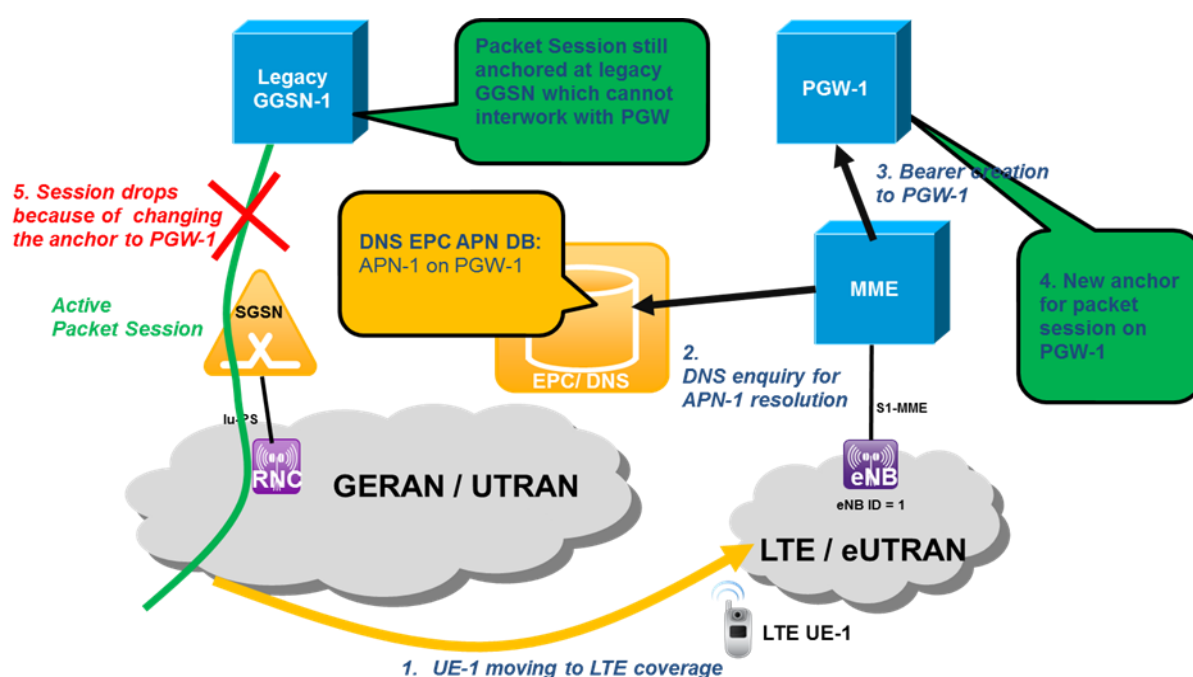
Legacy GGSN-1

Packet Session still anchored at legacy GGSN which cannot interwork with PGW

PGW-1

3. Bearer creation to PGW-1

5. Session drops because of changing the anchor to PGW-1

DNS EPC APN DB: APN-1 on PGW-1

MME

4. New anchor for packet session on PGW-1

Active Packet Session

SGSN

EPC/ DNS

2. DNS enquiry for APN-1 resolution

Iu-PS

S1-MME

RNC

GERAN / UTRAN

eNB

eNB ID = 1

LTE / eUTRAN

LTE UE-1

1. UE-1 moving to LTE coverage